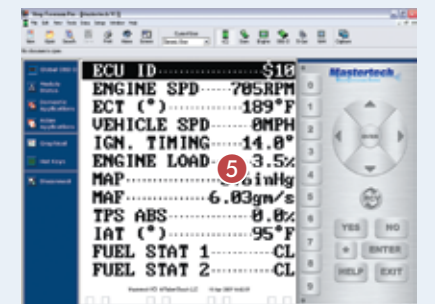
ECU ID $10
ENGINE SPD 705RPM
ECT (°) 189°F
VEHICLE SPD 0MPH
IGN. TIMING 14.0°
ENGINE LOAD 3.5%
MAP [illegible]inHg
MAF 6.03gm/s
TPS ABS 0.0%
IAT (°) 95°F
FUEL STAT 1 CL
FUEL STAT 2 CL

5

Mastertech

YES
NO
ENTER
HELP
EXIT